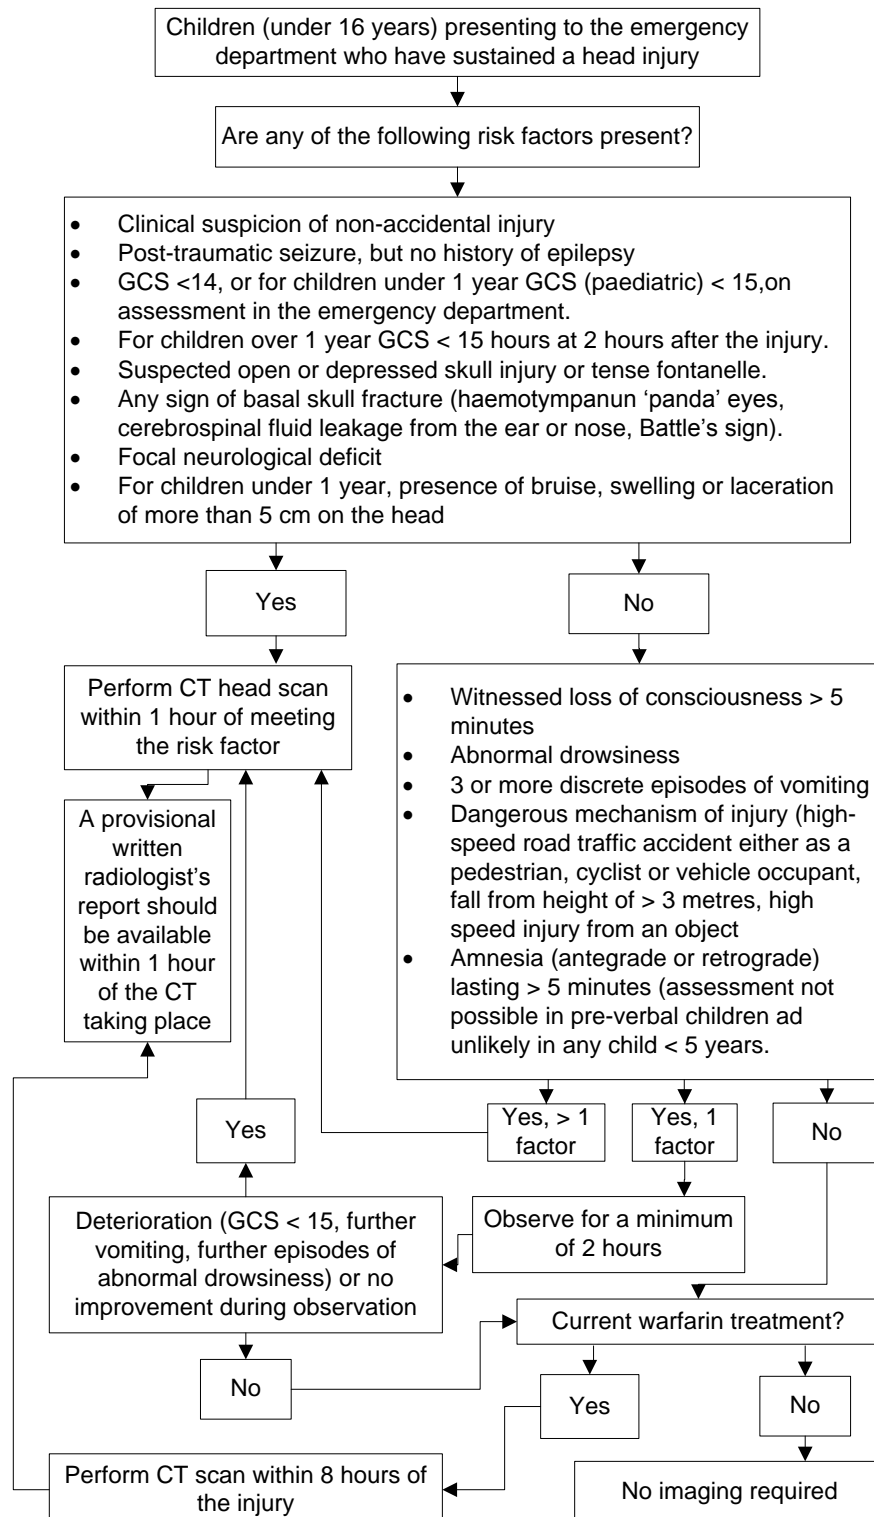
Children (under 16 years) presenting to the emergency department who have sustained a head injury

Are any of the following risk factors present?

- Clinical suspicion of non-accidental injury
- Post-traumatic seizure, but no history of epilepsy
- GCS <14, or for children under 1 year GCS (paediatric) < 15,on assessment in the emergency department.
- For children over 1 year GCS < 15 hours at 2 hours after the injury.
- Suspected open or depressed skull injury or tense fontanelle.
- Any sign of basal skull fracture (haemotympanun 'panda' eyes, cerebrospinal fluid leakage from the ear or nose, Battle's sign).
- Focal neurological deficit
- For children under 1 year, presence of bruise, swelling or laceration of more than 5 cm on the head

Yes

No

Perform CT head scan within 1 hour of meeting the risk factor

A provisional written radiologist's report should be available within 1 hour of the CT taking place

- Witnessed loss of consciousness > 5 minutes
- Abnormal drowsiness
- 3 or more discrete episodes of vomiting
- Dangerous mechanism of injury (high-speed road traffic accident either as a pedestrian, cyclist or vehicle occupant, fall from height of > 3 metres, high speed injury from an object
- Amnesia (antegrade or retrograde) lasting > 5 minutes (assessment not possible in pre-verbal children ad unlikely in any child < 5 years.

Yes, > 1 factor

Yes, 1 factor

No

Yes

Observe for a minimum of 2 hours

Deterioration (GCS < 15, further vomiting, further episodes of abnormal drowsiness) or no improvement during observation

Current warfarin treatment?

No

Yes

No

Perform CT scan within 8 hours of the injury

No imaging required